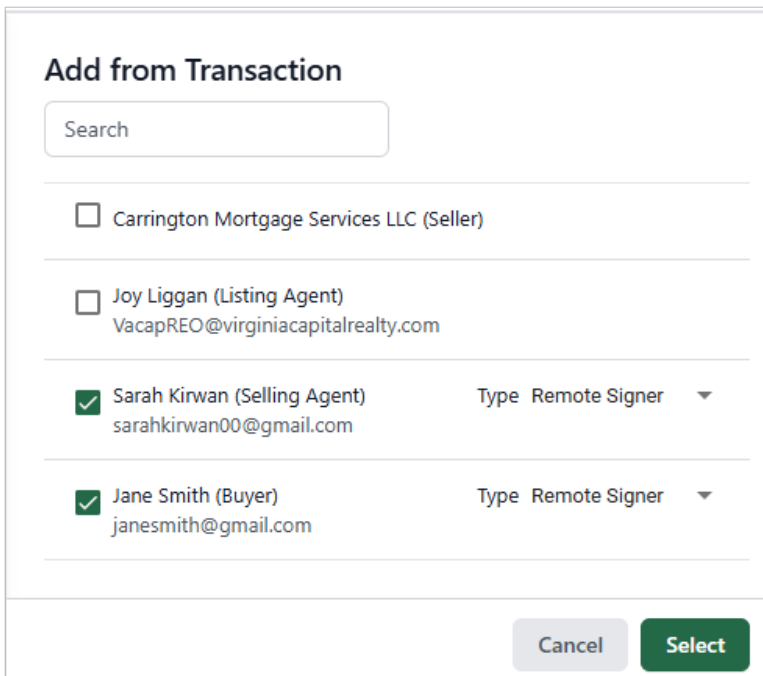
Add from Transaction

Search

Carrington Mortgage Services LLC (Seller)

Joy Liggan (Listing Agent)
VacapREO@virginiacapitalrealty.com

Sarah Kirwan (Selling Agent) Type Remote Signer
sarahkirwan00@gmail.com

Jane Smith (Buyer) Type Remote Signer
janesmith@gmail.com

Cancel Select